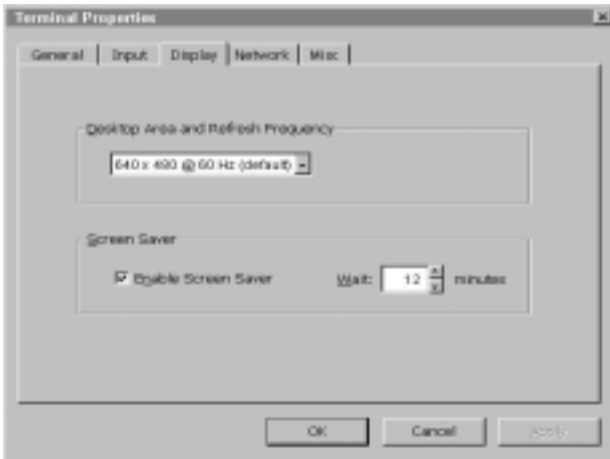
Terminal Properties

General | Input | Display | Network | Misc

Desktop Area and Refresh Frequency

640 x 480 @ 60 Hz (default)

Screen Saver

Enable Screen Saver

Wait: 12 minutes

OK

Cancel

Apply